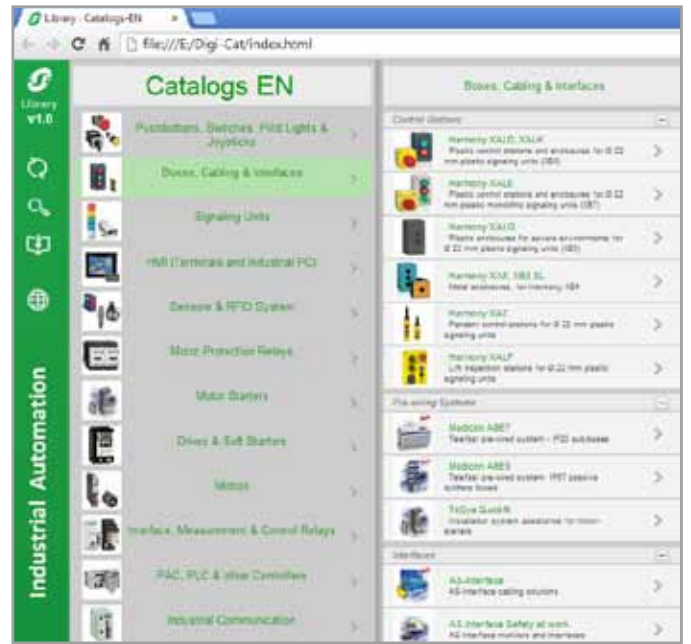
Library · Catalogs-EN ×

file:///E/Digi-Cat/index.html

Library v1.0

Industrial Automation

Catalogs EN

Pushbuttons, Switches, Pilot Lights & Joysticks

Boxes, Cabling & Interfaces

Signaling Units

HMI (Terminals and Industrial PC)

Sensors & RFID System

Motor Protection Relays

Motor Starters

Drives & Soft Starters

Motors

Interface, Measurement & Control Relays

PAC, PLC & other Controllers

Industrial Communication

Boxes, Cabling & Interfaces

Control Stations

Harmony XALD, XALK
Plastic control stations and enclosures for Ø 22 mm plastic signaling units (XB5)

Harmony XALE
Plastic control stations and enclosures for Ø 22 mm plastic monolithic signaling units (XB7)

Harmony XALG
Plastic enclosures for severe environments for Ø 22 mm plastic signaling units (XB5)

Harmony XAP, XB5 EL
Metal enclosures, for Harmony XB4

Harmony XAC
Pendant control stations for Ø 22 mm plastic signaling units

Harmony XALF
Lift inspection stations for Ø 22 mm plastic signaling units

Pre-wiring Systems

Modicon ABE7
Telefast pre-wired system - PSD sub-bases

Modicon ABE9
Telefast pre-wired system - IP67 passive splitter boxes

TeSys QuickfiI
Installation system assistance for motor-starters

Interfaces

AS-Interface
AS-Interface cabling solutions

AS-Interface Safety at work
AS-Interface monitors and interfaces